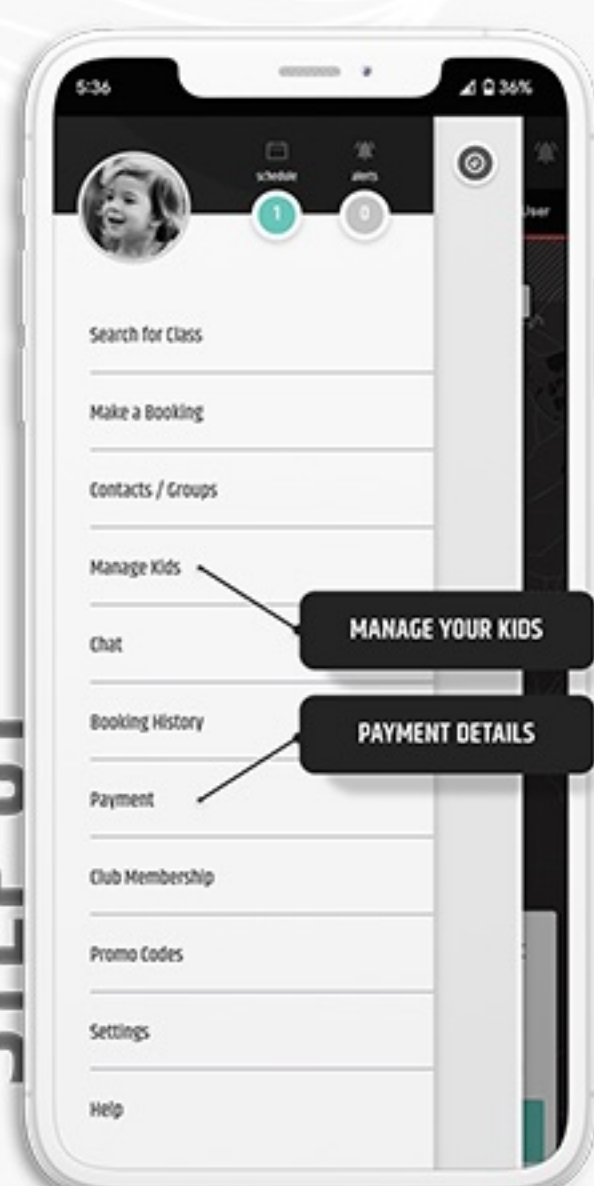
5:36

36%

schedule

alerts

1

0

User

Search for Class

Make a Booking

Contacts / Groups

Manage Kids

Chat

Booking History

Payment

Club Membership

Promo Codes

Settings

Help

MANAGE YOUR KIDS

PAYMENT DETAILS

STEP 01